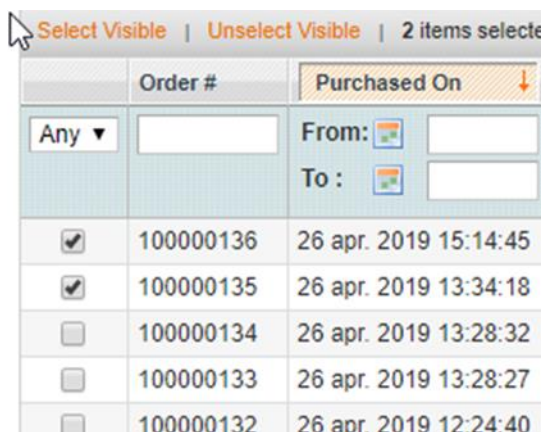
Select Visible | Unselect Visible | 2 items selecte

|  | Order # | Purchased On ↓ |
|---|---|---|
| Any ▼ |  | From: <br> To : |
| ✔ | 100000136 | 26 apr. 2019 15:14:45 |
| ✔ | 100000135 | 26 apr. 2019 13:34:18 |
|  | 100000134 | 26 apr. 2019 13:28:32 |
|  | 100000133 | 26 apr. 2019 13:28:27 |
|  | 100000132 | 26 apr. 2019 12:24:40 |